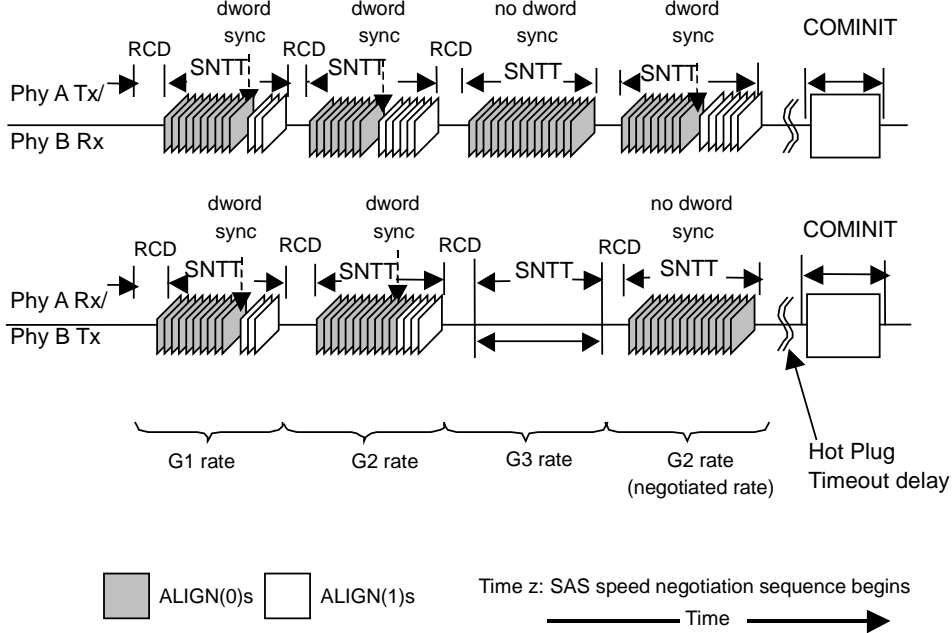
dword sync

dword sync

no dword sync

dword sync

COMINIT

RCD

SNTT

RCD

SNTT

RCD

SNTT

SNTT

Phy A Tx/

Phy B Rx

dword sync

dword sync

no dword sync

COMINIT

RCD

SNTT

RCD

SNTT

RCD

SNTT

RCD

SNTT

Phy A Rx/

Phy B Tx

G1 rate

G2 rate

G3 rate

G2 rate (negotiated rate)

Hot Plug Timeout delay

ALIGN(0)s

ALIGN(1)s

Time z: SAS speed negotiation sequence begins

Time